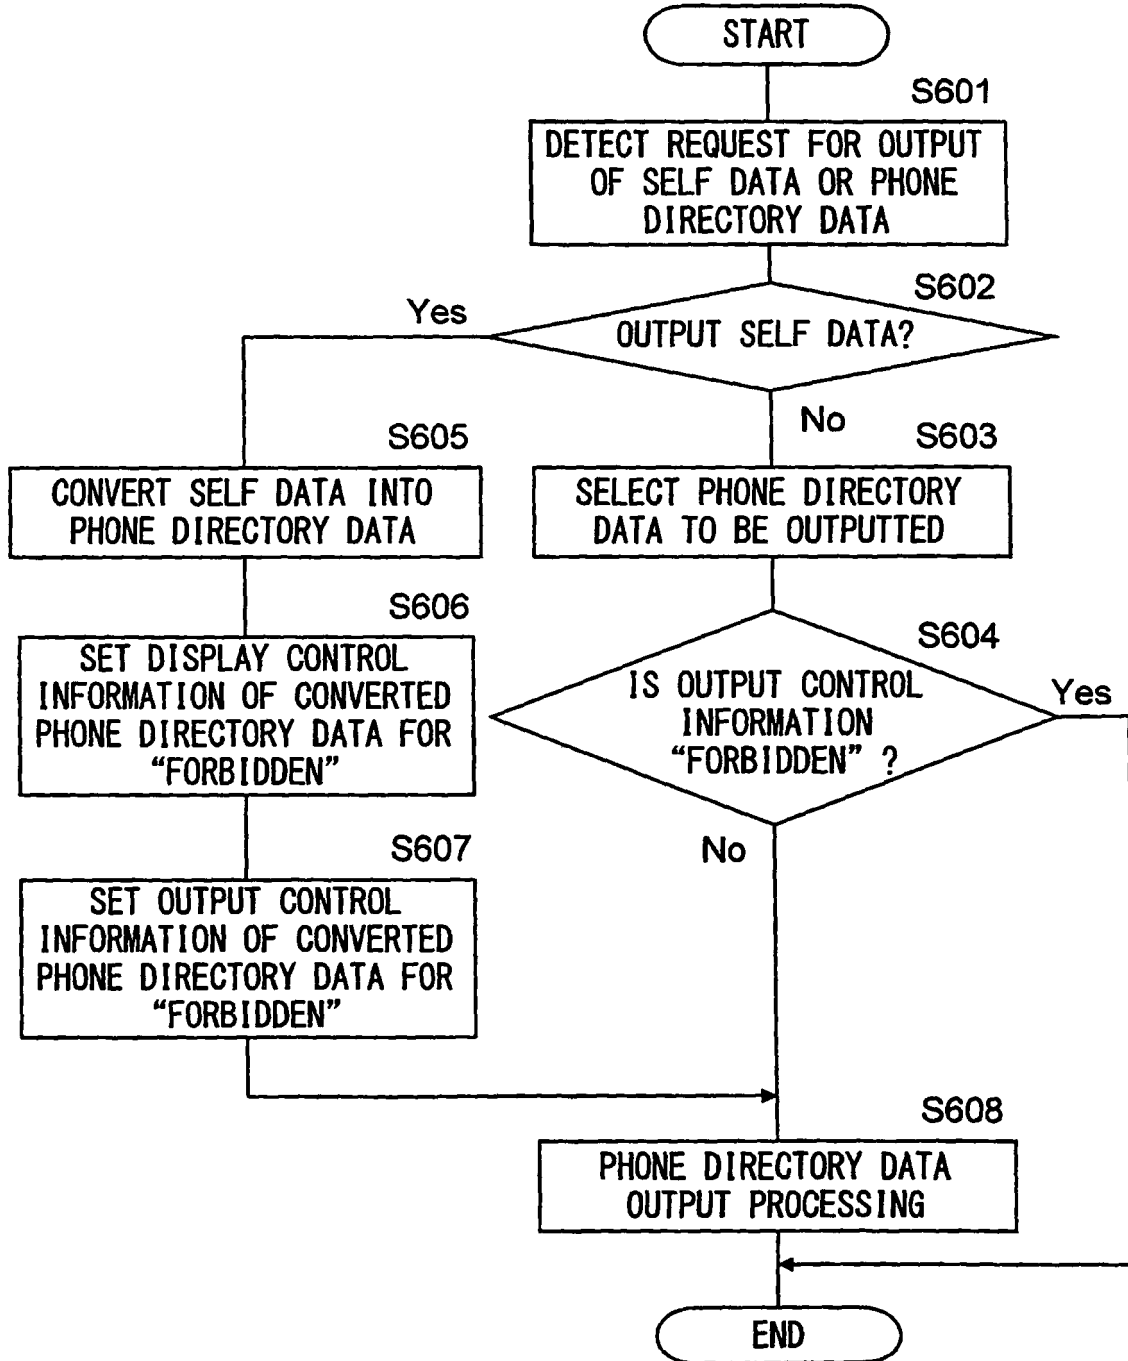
START

S601

DETECT REQUEST FOR OUTPUT OF SELF DATA OR PHONE DIRECTORY DATA

S602

OUTPUT SELF DATA?

Yes

No

S605

CONVERT SELF DATA INTO PHONE DIRECTORY DATA

S603

SELECT PHONE DIRECTORY DATA TO BE OUTPUTTED

S606

SET DISPLAY CONTROL INFORMATION OF CONVERTED PHONE DIRECTORY DATA FOR "FORBIDDEN"

S604

IS OUTPUT CONTROL INFORMATION "FORBIDDEN" ?

Yes

No

S607

SET OUTPUT CONTROL INFORMATION OF CONVERTED PHONE DIRECTORY DATA FOR "FORBIDDEN"

S608

PHONE DIRECTORY DATA OUTPUT PROCESSING

END